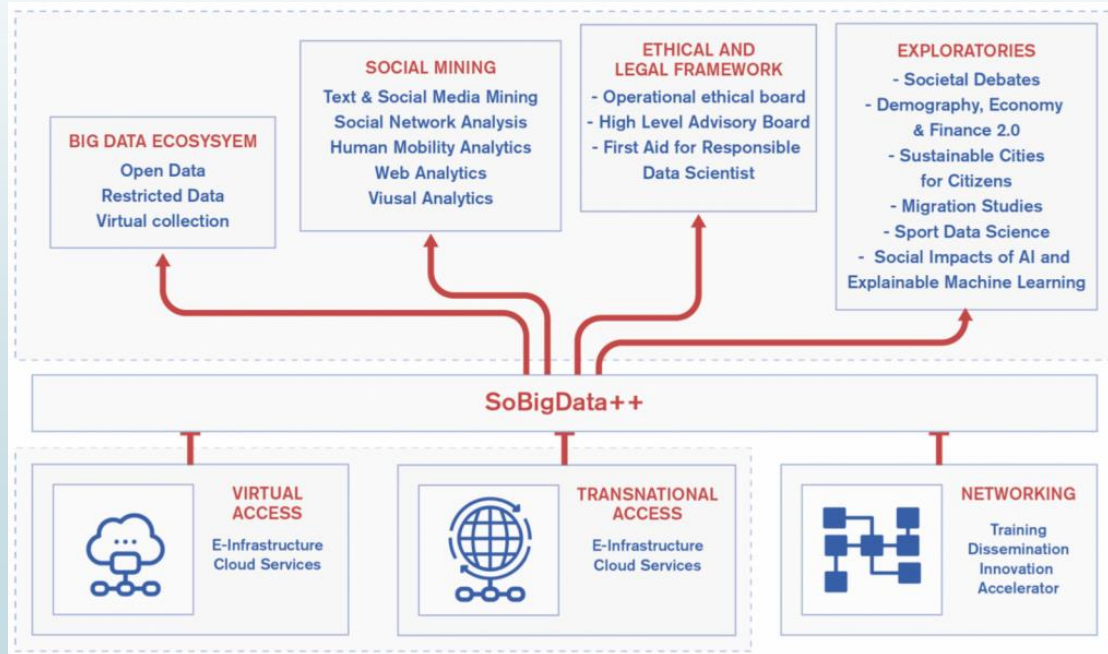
BIG DATA ECOSYSYEM
Open Data
Restricted Data
Virtual collection

SOCIAL MINING
Text & Social Media Mining
Social Network Analysis
Human Mobility Analytics
Web Analytics
Viusal Analytics

ETHICAL AND LEGAL FRAMEWORK
- Operational ethical board
- High Level Advisory Board
- First Aid for Responsible Data Scientist

EXPLORATORIES
- Societal Debates
- Demography, Economy & Finance 2.0
- Sustainable Cities for Citizens
- Migration Studies
- Sport Data Science
- Social Impacts of AI and Explainable Machine Learning

SoBigData++

VIRTUAL ACCESS
E-Infrastructure
Cloud Services

TRANSNATIONAL ACCESS
E-Infrastructure
Cloud Services

NETWORKING
Training
Dissemination
Innovation
Accelerator